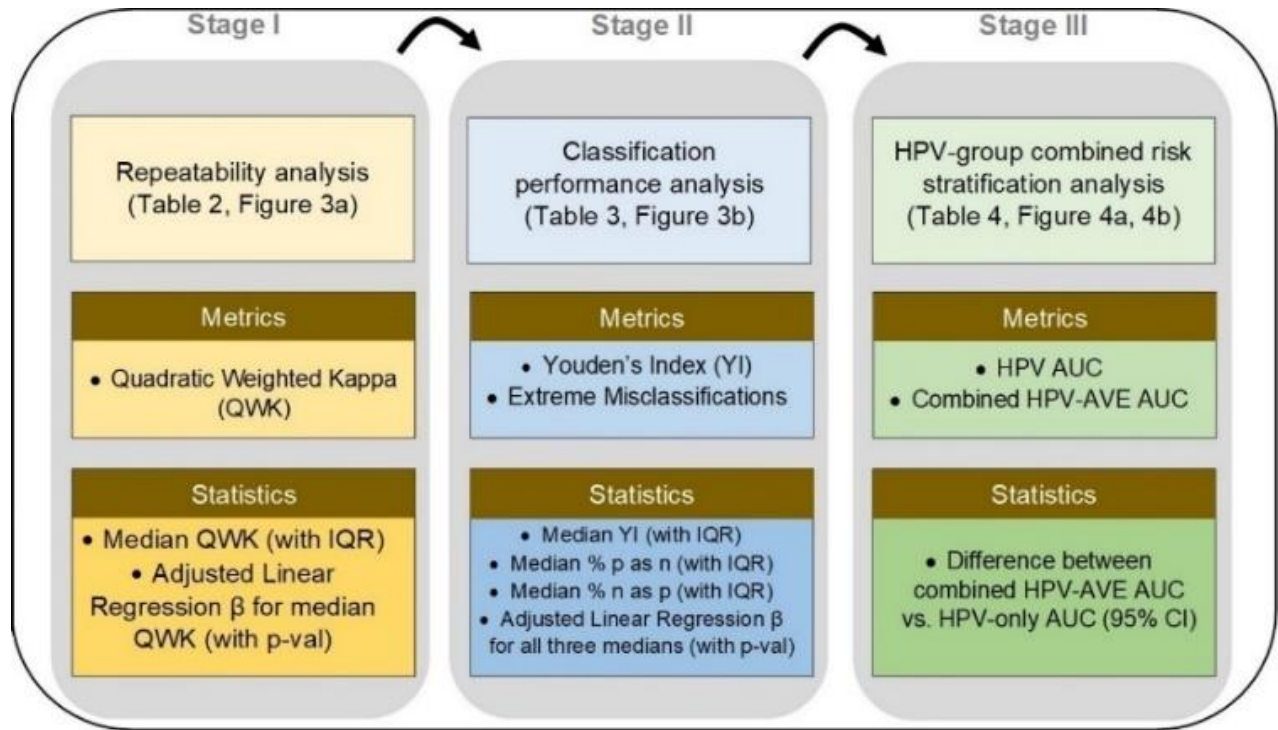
Stage I

Repeatability analysis (Table 2, Figure 3a)

Metrics

• Quadratic Weighted Kappa (QWK)

Statistics

• Median QWK (with IQR)
• Adjusted Linear Regression β for median QWK (with p-val)

Stage II

Classification performance analysis (Table 3, Figure 3b)

Metrics

• Youden's Index (YI)
• Extreme Misclassifications

Statistics

• Median YI (with IQR)
• Median % p as n (with IQR)
• Median % n as p (with IQR)
• Adjusted Linear Regression β for all three medians (with p-val)

Stage III

HPV-group combined risk stratification analysis (Table 4, Figure 4a, 4b)

Metrics

• HPV AUC
• Combined HPV-AVE AUC

Statistics

• Difference between combined HPV-AVE AUC vs. HPV-only AUC (95% CI)